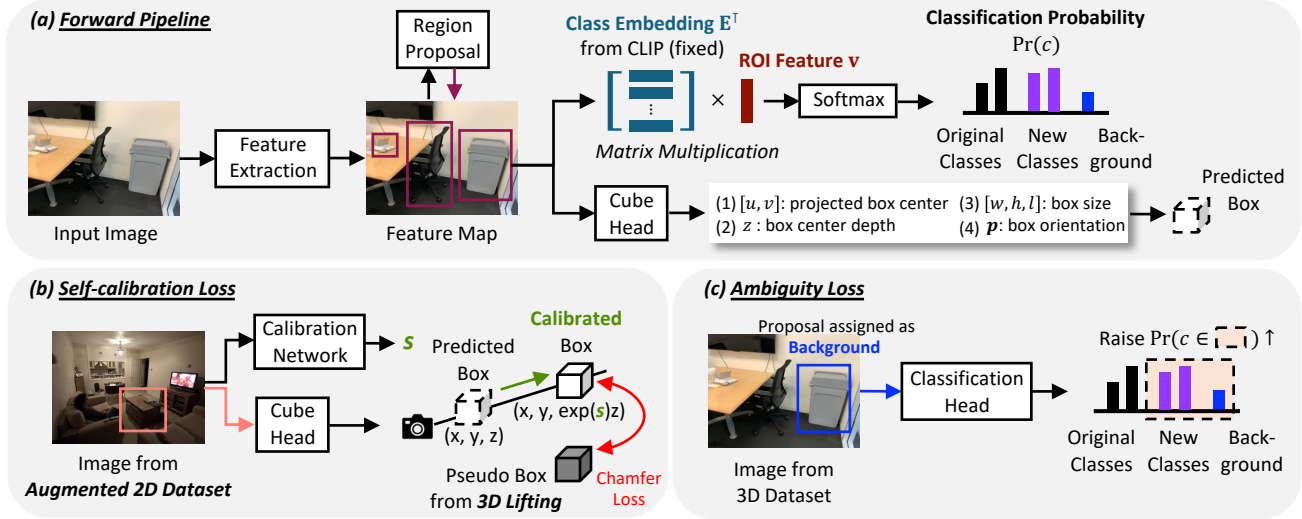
(a) Forward Pipeline

Region Proposal

Class Embedding $\mathbf{E}^\top$ from CLIP (fixed)

ROI Feature $\mathbf{v}$

Classification Probability

$\Pr(c)$

Input Image

Feature Extraction

Feature Map

Matrix Multiplication

×

Softmax

Original Classes

New Classes

Back-ground

Cube Head

(1) $[u, v]$: projected box center

(2) $z$ : box center depth

(3) $[w, h, l]$: box size

(4) $\boldsymbol{p}$: box orientation

Predicted Box

(b) Self-calibration Loss

Image from Augmented 2D Dataset

Calibration Network

$s$

Cube Head

Predicted Box

Calibrated Box

(x, y, z)

(x, y, exp($s$)z)

Pseudo Box from 3D Lifting

Chamfer Loss

(c) Ambiguity Loss

Proposal assigned as Background

Image from 3D Dataset

Classification Head

Raise $\Pr(c \in$ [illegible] $) \uparrow$

Original Classes

New Classes

Back-ground